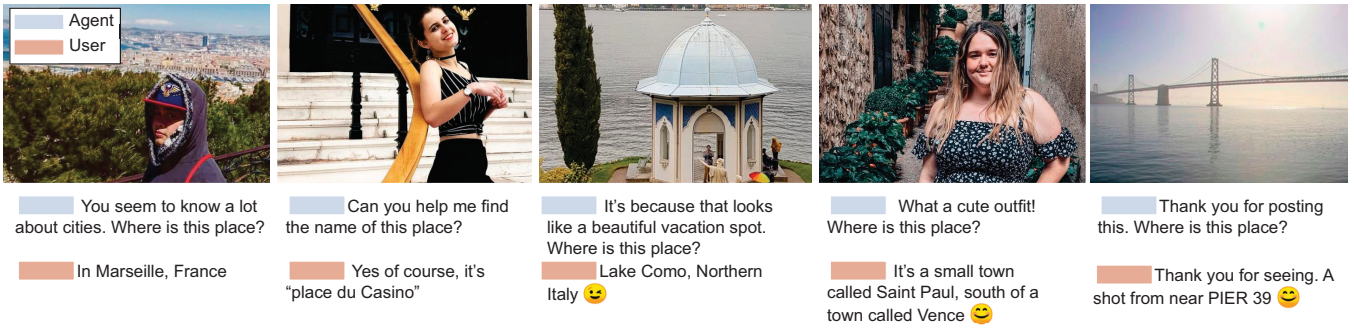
Agent
User

You seem to know a lot about cities. Where is this place?

In Marseille, France

Can you help me find the name of this place?

Yes of course, it's "place du Casino"

It's because that looks like a beautiful vacation spot. Where is this place?

Lake Como, Northern Italy 😉

What a cute outfit! Where is this place?

It's a small town called Saint Paul, south of a town called Vence 😊

Thank you for posting this. Where is this place?

Thank you for seeing. A shot from near PIER 39 😊